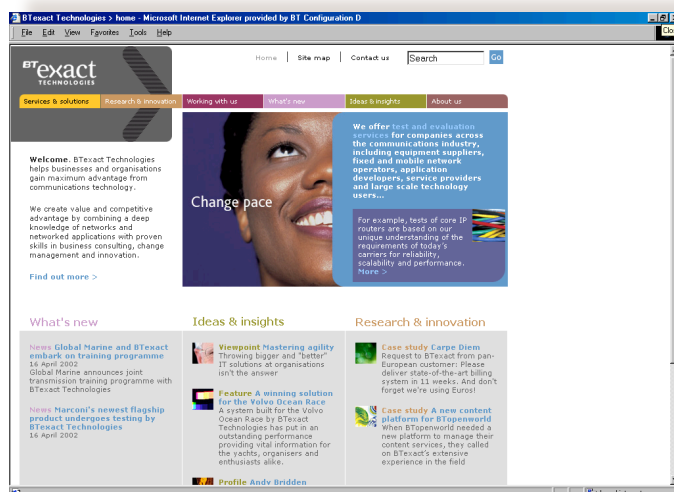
BTexact Technologies > home - Microsoft Internet Explorer provided by BT Configuration D

File Edit View Favorites Tools Help

BT exact TECHNOLOGIES

Home | Site map | Contact us | Search | Go

Services & solutions | Research & innovation | Working with us | What's new | Ideas & insights | About us

Welcome. BTexact Technologies helps businesses and organisations gain maximum advantage from communications technology.

We create value and competitive advantage by combining a deep knowledge of networks and networked applications with proven skills in business consulting, change management and innovation.

Find out more >

Change pace

We offer test and evaluation services for companies across the communications industry, including equipment suppliers, fixed and mobile network operators, application developers, service providers and large scale technology users...

For example, tests of core IP routers are based on our unique understanding of the requirements of today's carriers for reliability, scalability and performance. More >

What's new

News Global Marine and BTexact embark on training programme
16 April 2002
Global Marine announces joint transmission training programme with BTexact

News Marconi's newest flagship product undergoes testing by BTexact Technologies
16 April 2002

Ideas & insights

Viewpoint Mastering agility
Throwing bigger and "better" IT solutions at organisations isn't the answer

Feature A winning solution for the Volvo Ocean Race
A system built for the Volvo Ocean Race by BTexact Technologies has put in an outstanding performance providing vital information for the yachts, organisers and enthusiasts alike.

Profile Andy Bridden

Research & innovation

Case study Carpe Diem
Request to BTexact from pan-European customer: Please deliver state-of-the-art billing system in 11 weeks. And don't forget we're using Euros!

Case study A new content platform for BTopenworld
When BTopenworld needed a new platform to manage their content services, they called on BTexact's extensive experience in the field